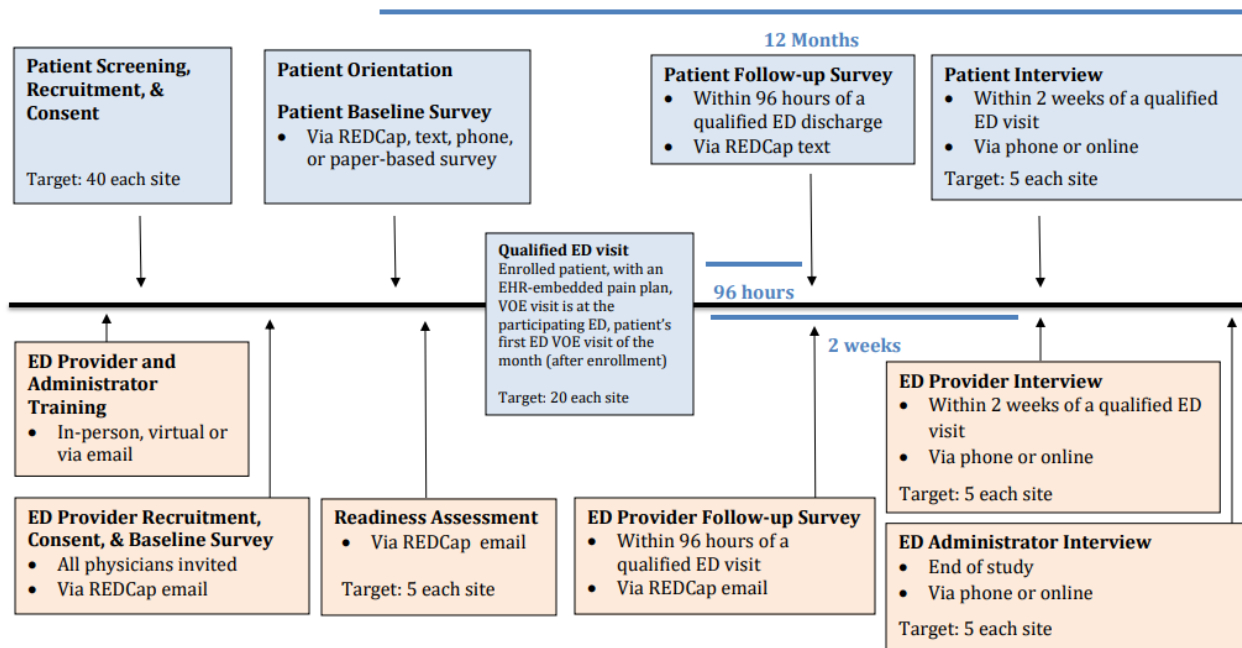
12 Months

**Patient Screening, Recruitment, & Consent**

Target: 40 each site

**Patient Orientation**

**Patient Baseline Survey**
- Via REDCap, text, phone, or paper-based survey

**Patient Follow-up Survey**
- Within 96 hours of a qualified ED discharge
- Via REDCap text

**Patient Interview**
- Within 2 weeks of a qualified ED visit
- Via phone or online

Target: 5 each site

**Qualified ED visit**
Enrolled patient, with an EHR-embedded pain plan, VOE visit is at the participating ED, patient's first ED VOE visit of the month (after enrollment)

Target: 20 each site

96 hours

2 weeks

**ED Provider and Administrator Training**
- In-person, virtual or via email

**ED Provider Recruitment, Consent, & Baseline Survey**
- All physicians invited
- Via REDCap email

**Readiness Assessment**
- Via REDCap email

Target: 5 each site

**ED Provider Follow-up Survey**
- Within 96 hours of a qualified ED visit
- Via REDCap email

**ED Provider Interview**
- Within 2 weeks of a qualified ED visit
- Via phone or online

Target: 5 each site

**ED Administrator Interview**
- End of study
- Via phone or online

Target: 5 each site